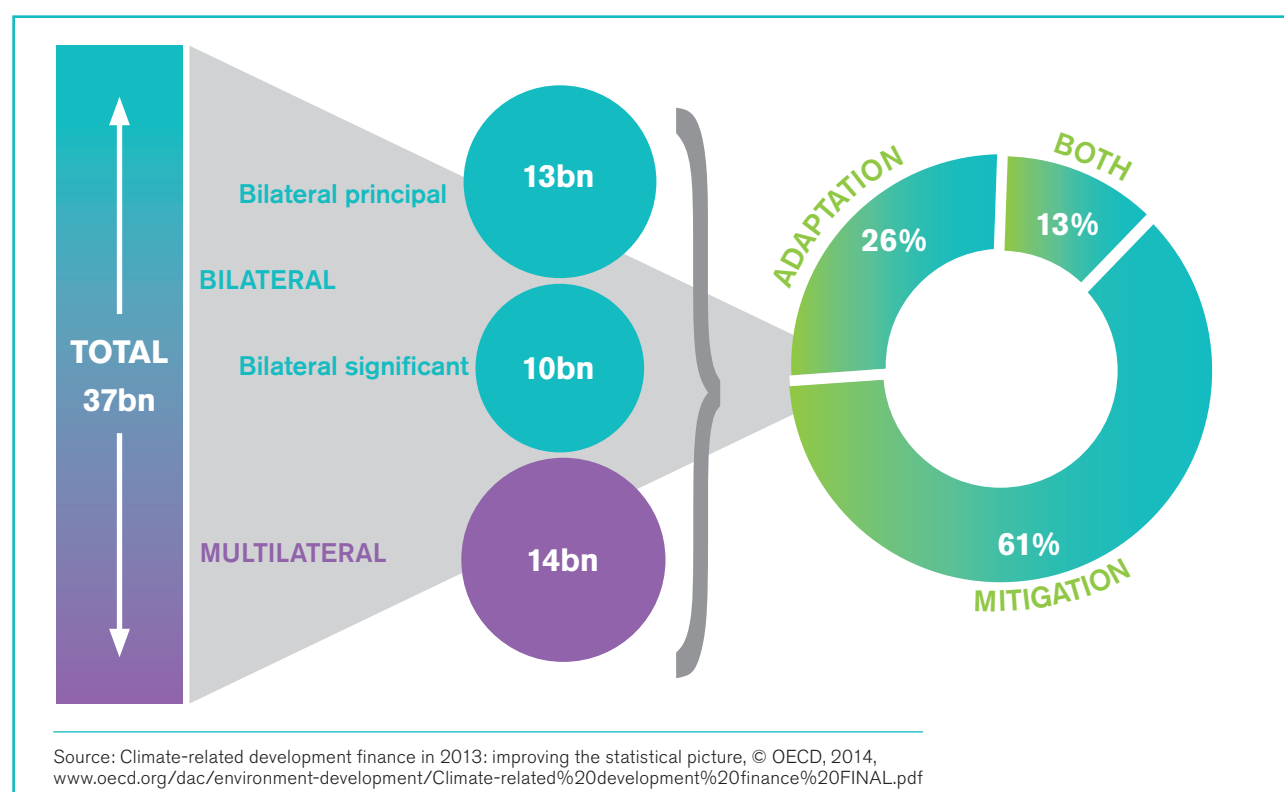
TOTAL
37bn

Bilateral principal

13bn

BILATERAL

Bilateral significant

10bn

MULTILATERAL

14bn

ADAPTATION

26%

BOTH

13%

61%

MITIGATION

Source: Climate-related development finance in 2013: improving the statistical picture, © OECD, 2014, www.oecd.org/dac/environment-development/Climate-related%20development%20finance%20FINAL.pdf